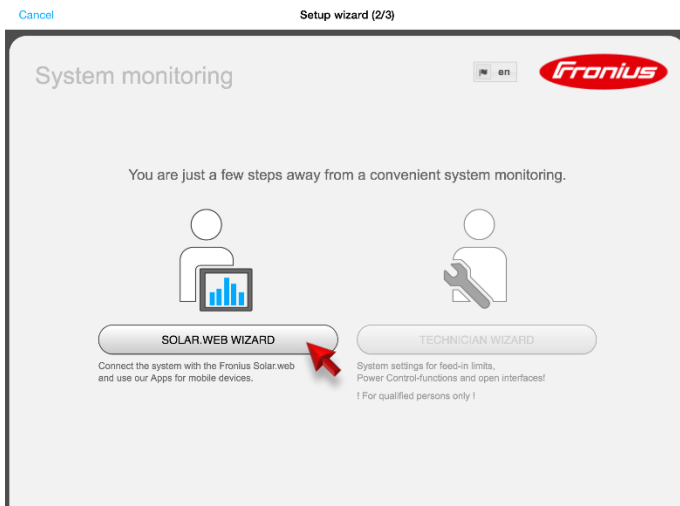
Cancel

Setup wizard (2/3)

System monitoring

en

Fronius

You are just a few steps away from a convenient system monitoring.

SOLAR.WEB WIZARD

Connect the system with the Fronius Solar.web and use our Apps for mobile devices.

TECHNICIAN WIZARD

System settings for feed-in limits, Power Control-functions and open interfaces!

! For qualified persons only !